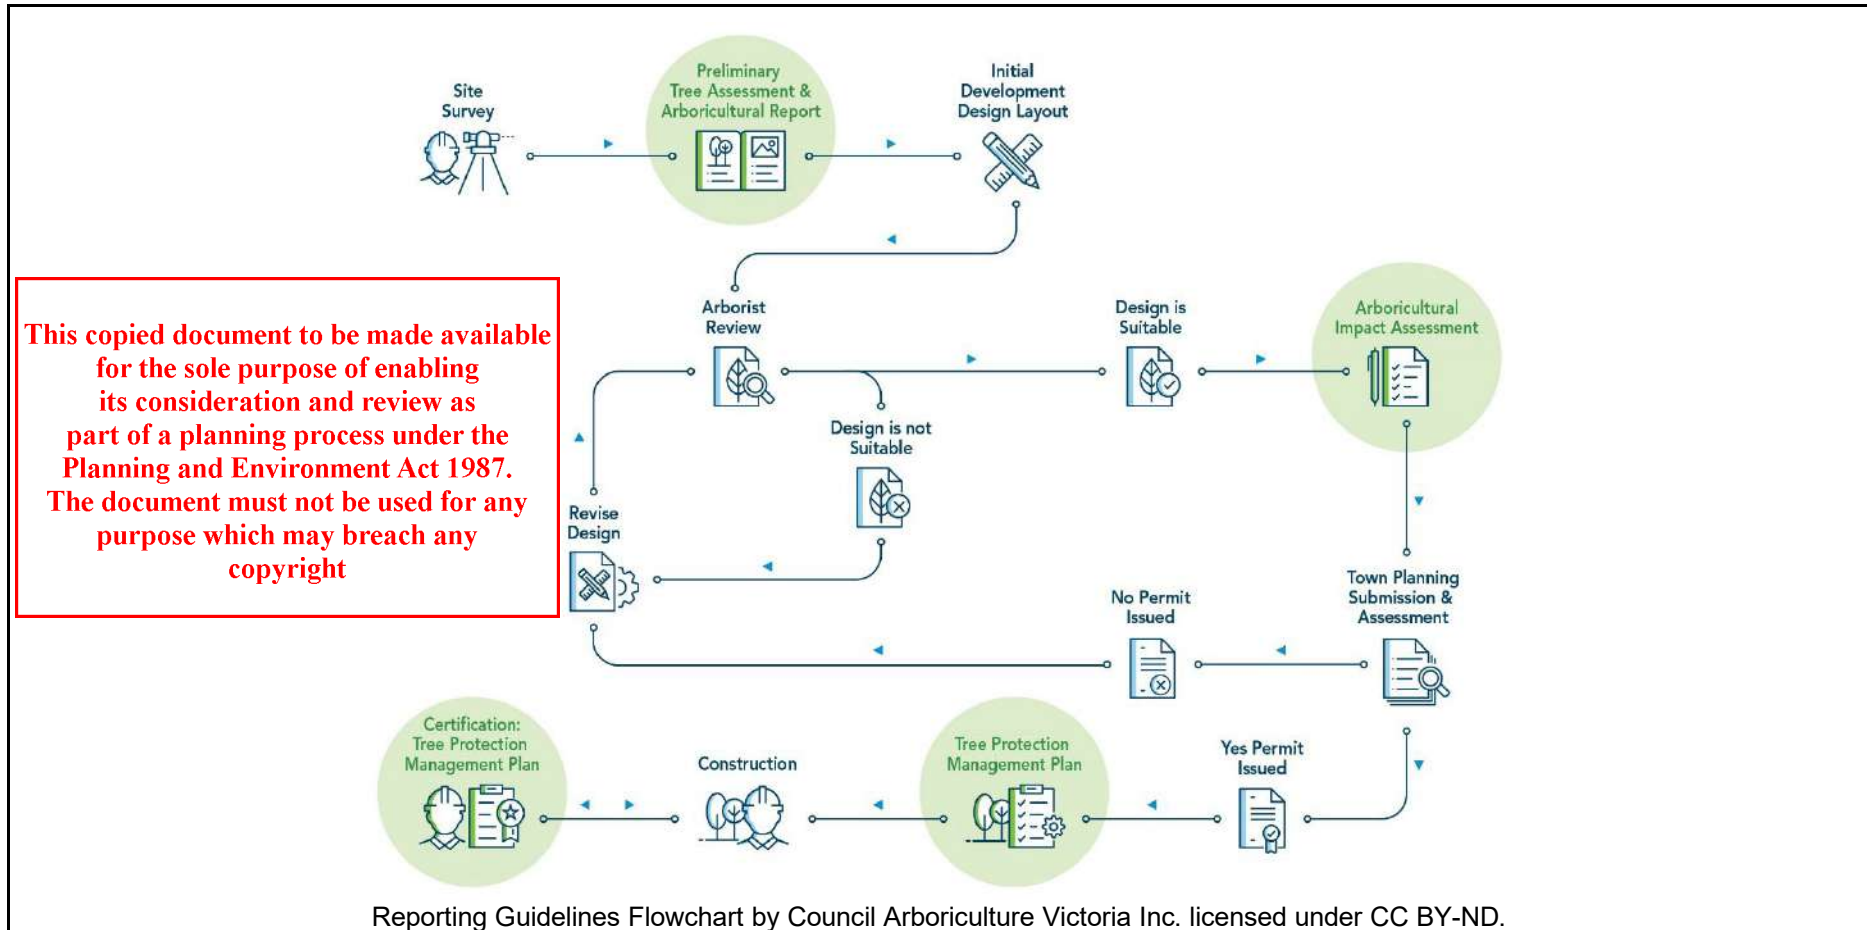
Site Survey

Preliminary Tree Assessment & Arboricultural Report

Initial Development Design Layout

This copied document to be made available for the sole purpose of enabling its consideration and review as part of a planning process under the Planning and Environment Act 1987. The document must not be used for any purpose which may breach any copyright

Arborist Review

Design is Suitable

Arboricultural Impact Assessment

Design is not Suitable

Revise Design

Town Planning Submission & Assessment

No Permit Issued

Certification: Tree Protection Management Plan

Construction

Tree Protection Management Plan

Yes Permit Issued

Reporting Guidelines Flowchart by Council Arboriculture Victoria Inc. licensed under CC BY-ND.